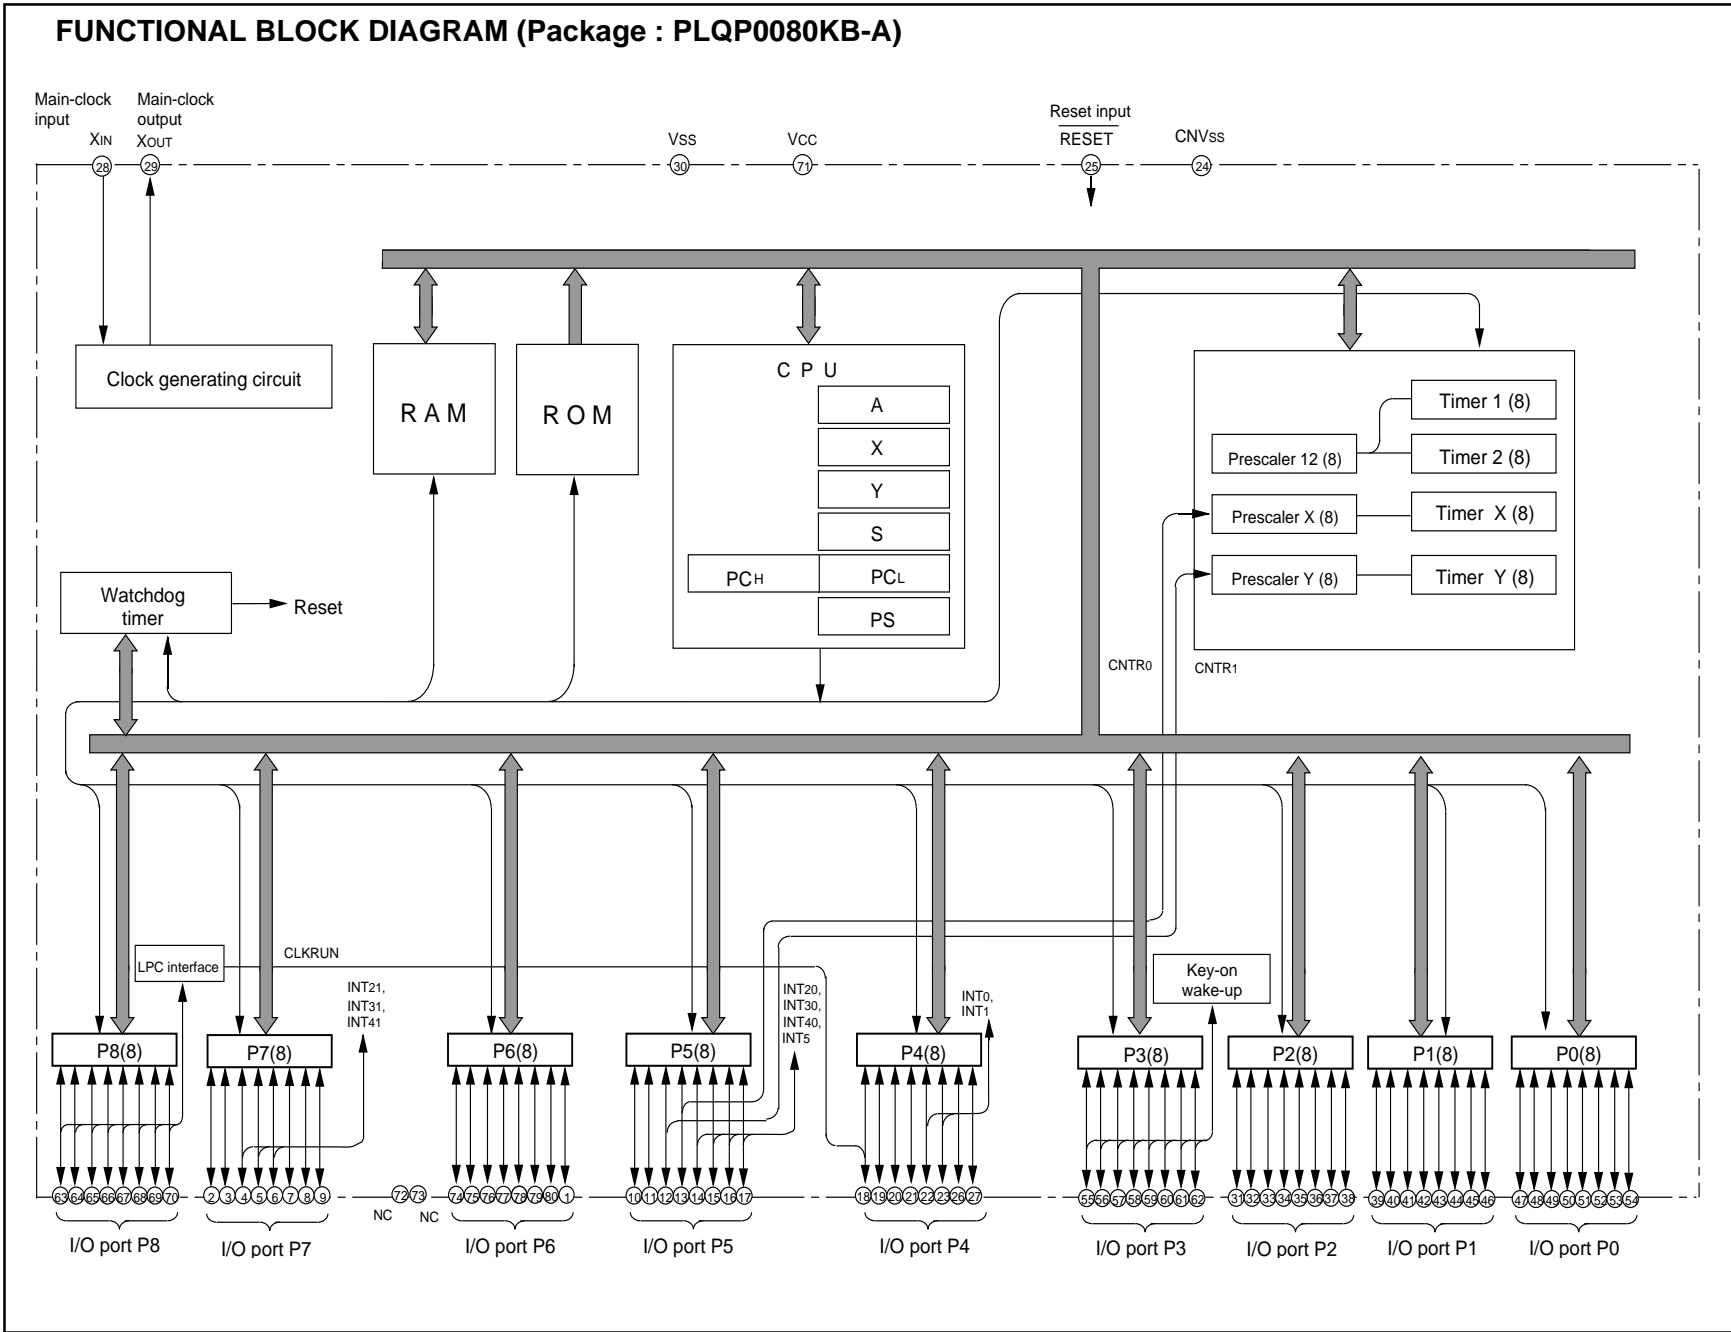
FUNCTIONAL BLOCK DIAGRAM (Package : PLQP0080KB-A)

Main-clock input
XIN
28

Main-clock output
XOUT
29

VSS
30

VCC
71

Reset input
$\overline{RESET}$
25

CNVSS
24

Clock generating circuit

RAM

ROM

C P U

A

X

Y

S

PCH

PCL

PS

Timer 1 (8)

Prescaler 12 (8)

Timer 2 (8)

Prescaler X (8)

Timer X (8)

Prescaler Y (8)

Timer Y (8)

Watchdog timer

Reset

CNTR0

CNTR1

LPC interface

CLKRUN

INT21, INT31, INT41

INT20, INT30, INT40, INT5

INT0, INT1

Key-on wake-up

P8(8)

P7(8)

P6(8)

P5(8)

P4(8)

P3(8)

P2(8)

P1(8)

P0(8)

63 64 65 66 67 68 69 70

2 3 4 5 6 7 8 9

72 73

NC

NC

74 75 76 77 78 79 80 1

10 11 12 13 14 15 16 17

18 19 20 21 22 23 26 27

55 56 57 58 59 60 61 62

31 32 33 34 35 36 37 38

39 40 41 42 43 44 45 46

47 48 49 50 51 52 53 54

I/O port P8

I/O port P7

I/O port P6

I/O port P5

I/O port P4

I/O port P3

I/O port P2

I/O port P1

I/O port P0